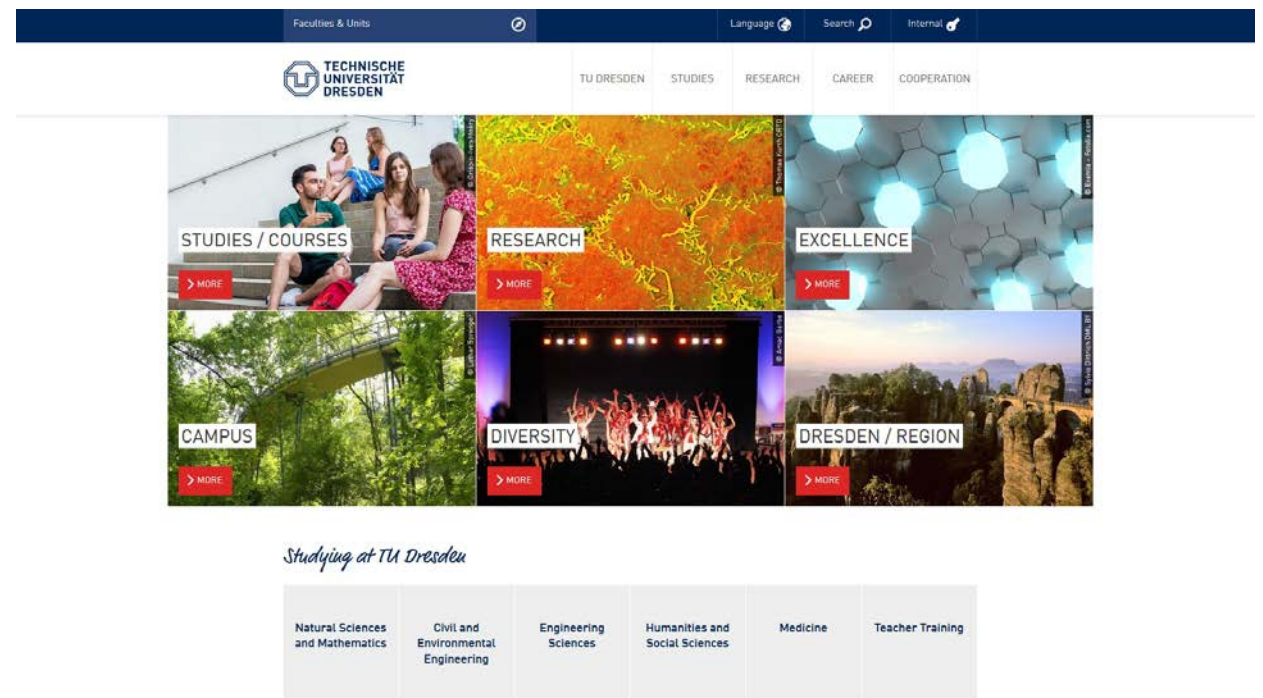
Faculties & Units

Language Search Internal

TECHNISCHE UNIVERSITÄT DRESDEN

TU DRESDEN STUDIES RESEARCH CAREER COOPERATION

STUDIES / COURSES
> MORE

RESEARCH
> MORE

EXCELLENCE
> MORE

CAMPUS
> MORE

DIVERSITY
> MORE

DRESDEN / REGION
> MORE

Studying at TU Dresden

| Natural Sciences and Mathematics | Civil and Environmental Engineering | Engineering Sciences | Humanities and Social Sciences | Medicine | Teacher Training |
|---|---|---|---|---|---|